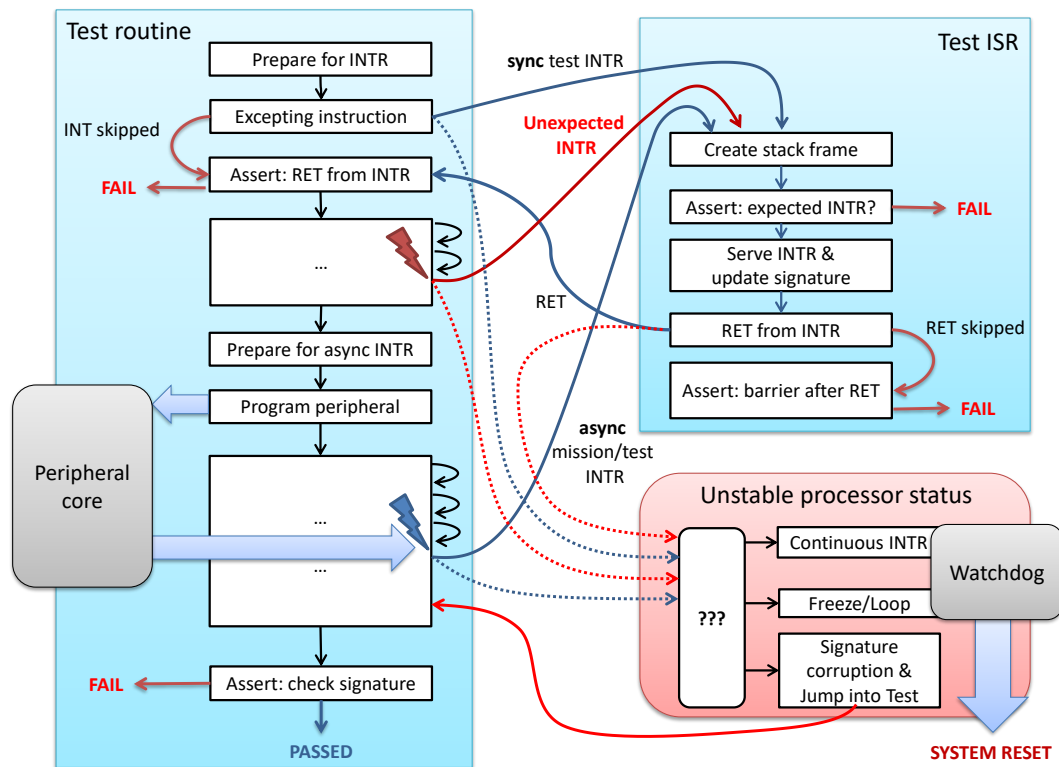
Test routine

Prepare for INTR

Excepting instruction

INT skipped

FAIL

Assert: RET from INTR

...

Prepare for async INTR

Program peripheral

Peripheral core

...

...

FAIL

Assert: check signature

PASSED

sync test INTR

Unexpected INTR

RET

async mission/test INTR

Test ISR

Create stack frame

Assert: expected INTR?

FAIL

Serve INTR & update signature

RET from INTR

RET skipped

Assert: barrier after RET

FAIL

Unstable processor status

???

Continuous INTR

Freeze/Loop

Signature corruption & Jump into Test

Watchdog

SYSTEM RESET